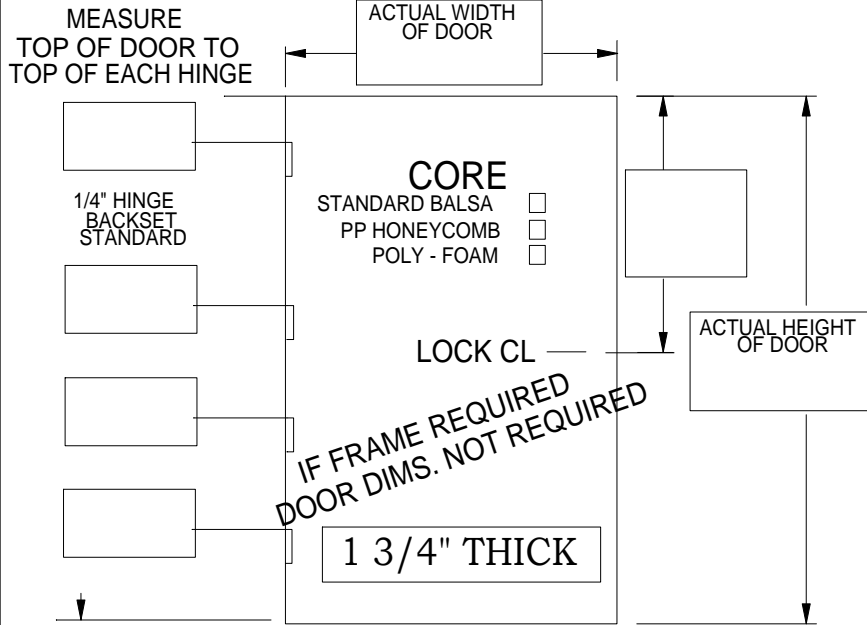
MEASURE
TOP OF DOOR TO
TOP OF EACH HINGE

ACTUAL WIDTH
OF DOOR

1/4" HINGE
BACKSET
STANDARD

CORE
STANDARD BALSA
PP HONEYCOMB
POLY - FOAM

LOCK CL

ACTUAL HEIGHT
OF DOOR

IF FRAME REQUIRED
DOOR DIMS. NOT REQUIRED

1 3/4" THICK